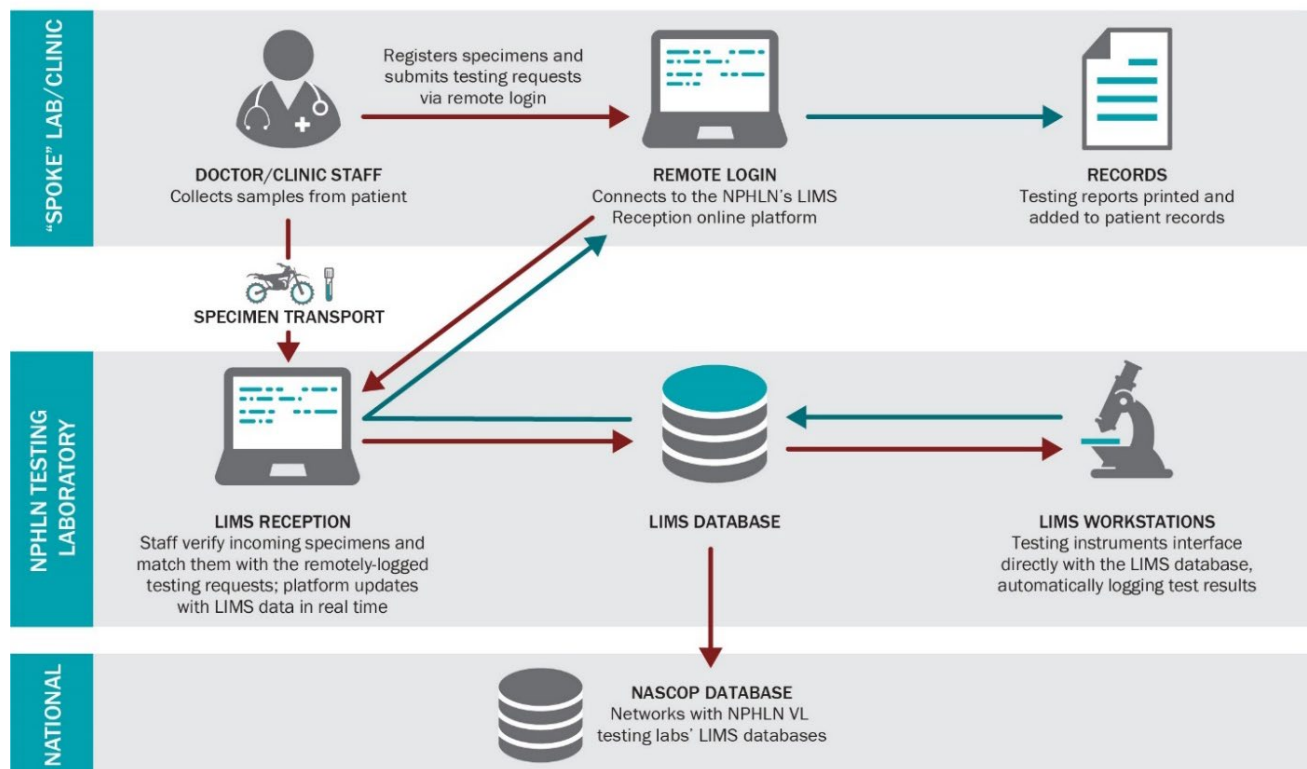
"SPOKE" LAB/CLINIC

Registers specimens and submits testing requests via remote login

DOCTOR/CLINIC STAFF
Collects samples from patient

REMOTE LOGIN
Connects to the NPHLN's LIMS Reception online platform

RECORDS
Testing reports printed and added to patient records

SPECIMEN TRANSPORT

NPHLN TESTING LABORATORY

LIMS RECEPTION
Staff verify incoming specimens and match them with the remotely-logged testing requests; platform updates with LIMS data in real time

LIMS DATABASE

LIMS WORKSTATIONS
Testing instruments interface directly with the LIMS database, automatically logging test results

NATIONAL

NASCOP DATABASE
Networks with NPHLN VL testing labs' LIMS databases